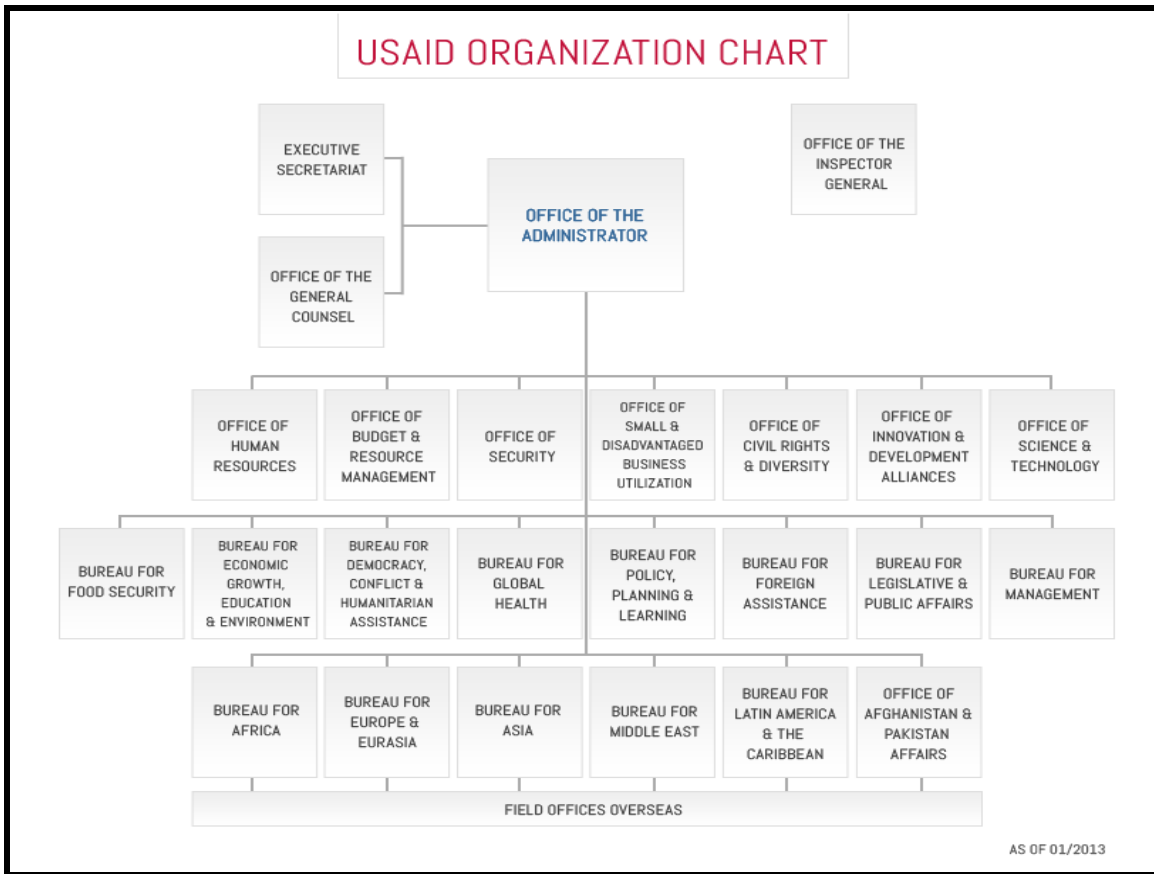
USAID ORGANIZATION CHART

EXECUTIVE SECRETARIAT

OFFICE OF THE GENERAL COUNSEL

OFFICE OF THE ADMINISTRATOR

OFFICE OF THE INSPECTOR GENERAL

OFFICE OF HUMAN RESOURCES

OFFICE OF BUDGET & RESOURCE MANAGEMENT

OFFICE OF SECURITY

OFFICE OF SMALL & DISADVANTAGED BUSINESS UTILIZATION

OFFICE OF CIVIL RIGHTS & DIVERSITY

OFFICE OF INNOVATION & DEVELOPMENT ALLIANCES

OFFICE OF SCIENCE & TECHNOLOGY

BUREAU FOR FOOD SECURITY

BUREAU FOR ECONOMIC GROWTH, EDUCATION & ENVIRONMENT

BUREAU FOR DEMOCRACY, CONFLICT & HUMANITARIAN ASSISTANCE

BUREAU FOR GLOBAL HEALTH

BUREAU FOR POLICY, PLANNING & LEARNING

BUREAU FOR FOREIGN ASSISTANCE

BUREAU FOR LEGISLATIVE & PUBLIC AFFAIRS

BUREAU FOR MANAGEMENT

BUREAU FOR AFRICA

BUREAU FOR EUROPE & EURASIA

BUREAU FOR ASIA

BUREAU FOR MIDDLE EAST

BUREAU FOR LATIN AMERICA & THE CARIBBEAN

OFFICE OF AFGHANISTAN & PAKISTAN AFFAIRS

FIELD OFFICES OVERSEAS

AS OF 01/2013